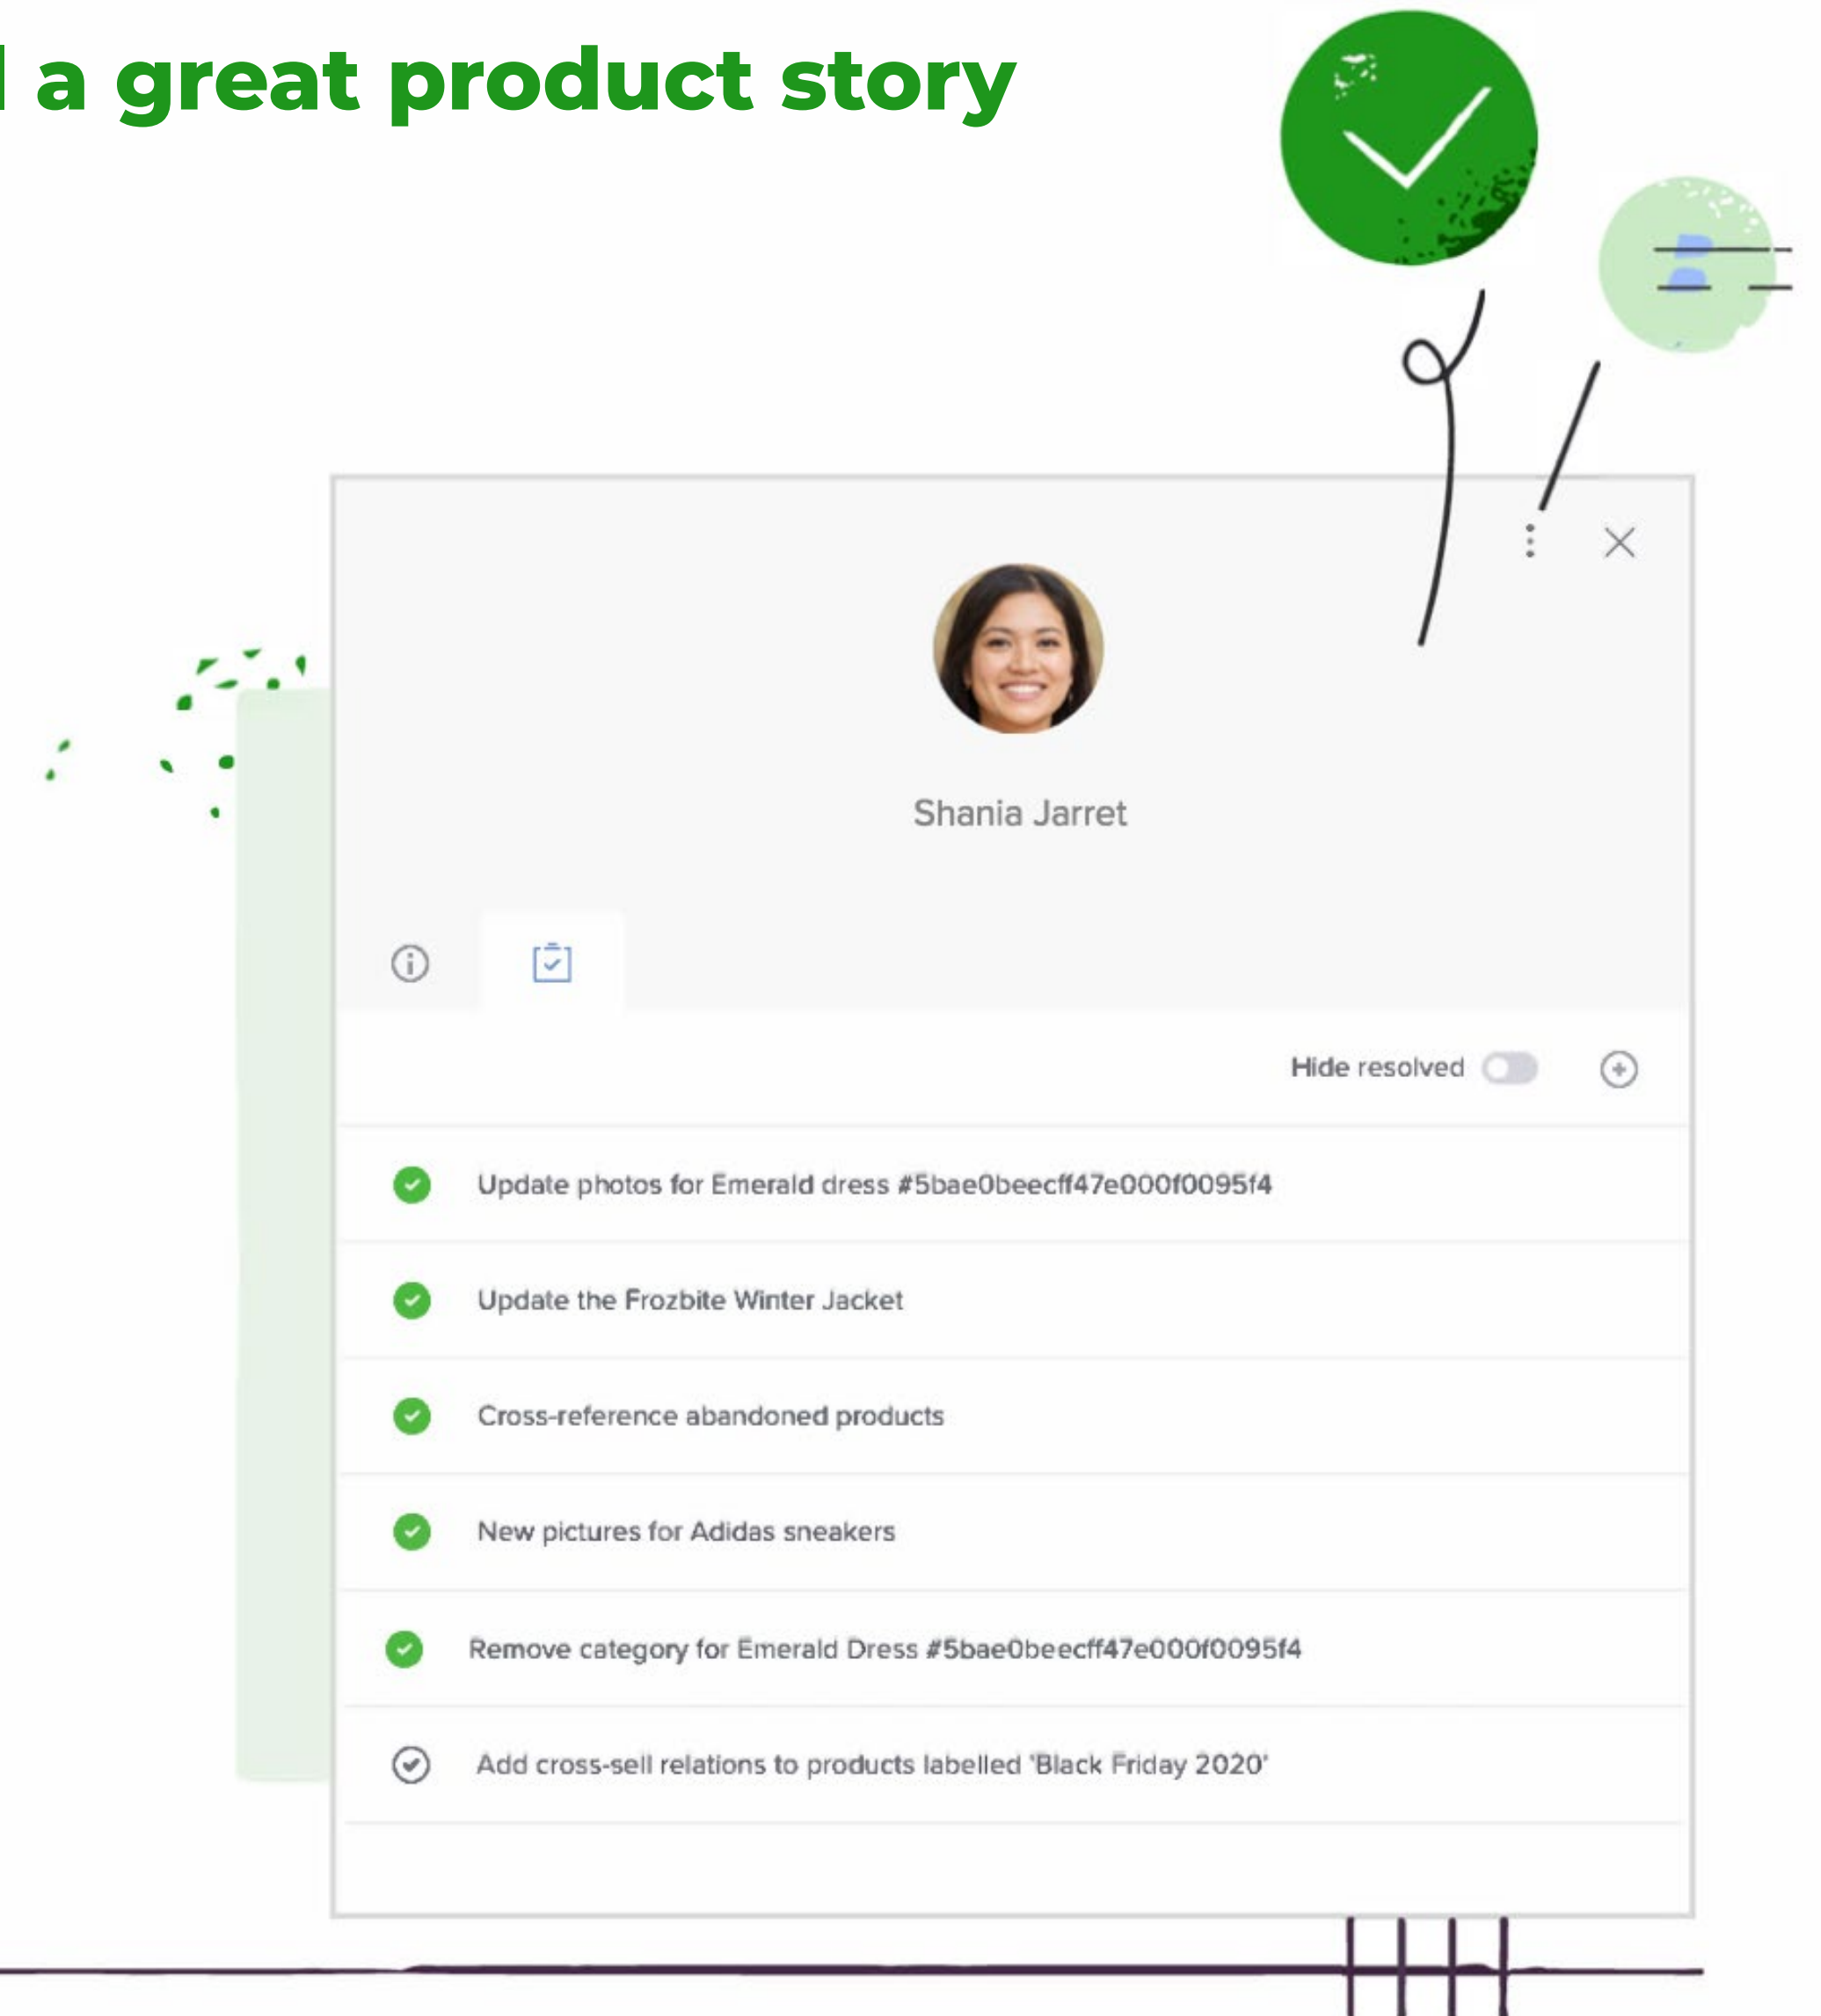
l a great product story

Shania Jarret

Hide resolved

Update photos for Emerald dress #5bae0beecff47e000f0095f4

Update the Frozbite Winter Jacket

Cross-reference abandoned products

New pictures for Adidas sneakers

Remove category for Emerald Dress #5bae0beecff47e000f0095f4

Add cross-sell relations to products labelled 'Black Friday 2020'